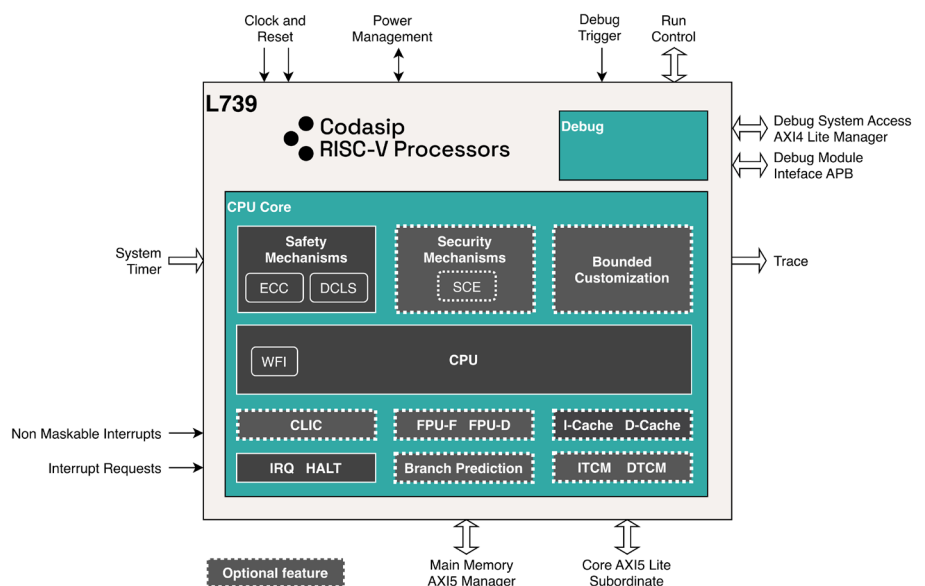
Clock and Reset

Power Management

Debug Trigger

Run Control

L739

Codasip RISC-V Processors

Debug

Debug System Access AXI4 Lite Manager

Debug Module Inteface APB

CPU Core

System Timer

Safety Mechanisms

ECC

DCLS

Security Mechanisms

SCE

Bounded Customization

Trace

WFI

CPU

Non Maskable Interrupts

Interrupt Requests

CLIC

FPU-F FPU-D

I-Cache D-Cache

IRQ HALT

Branch Prediction

ITCM DTCM

Optional feature

Main Memory AXI5 Manager

Core AXI5 Lite Subordinate